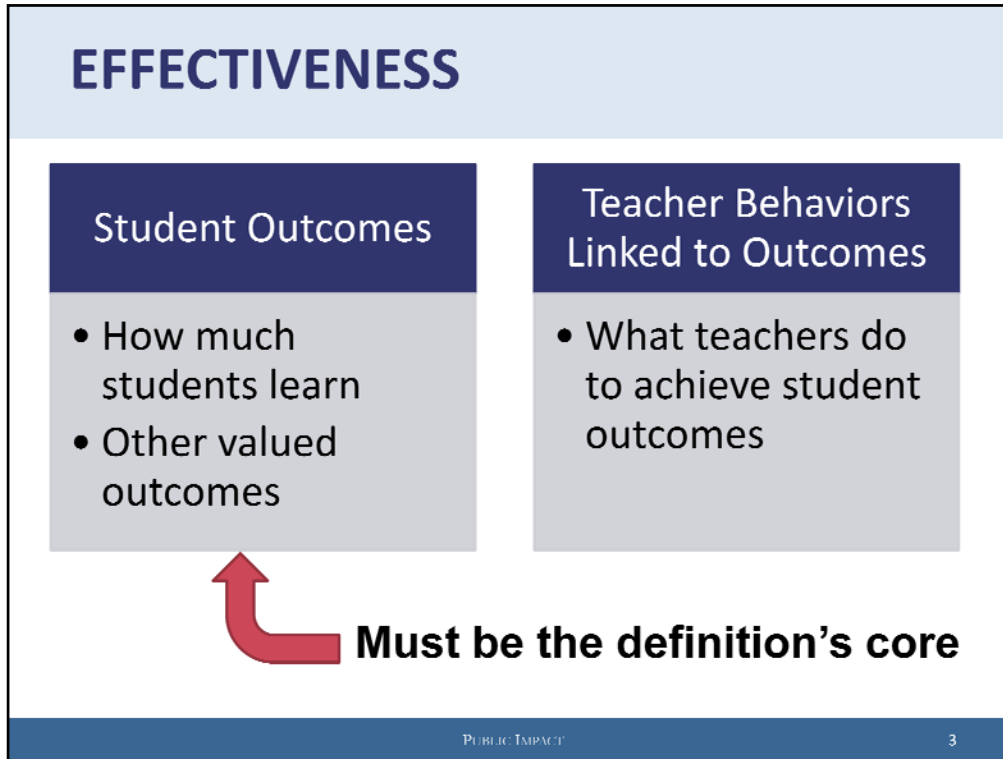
EFFECTIVENESS

Student Outcomes

• How much students learn
• Other valued outcomes

Teacher Behaviors Linked to Outcomes

• What teachers do to achieve student outcomes

Must be the definition's core

PUBLIC IMPACT

3